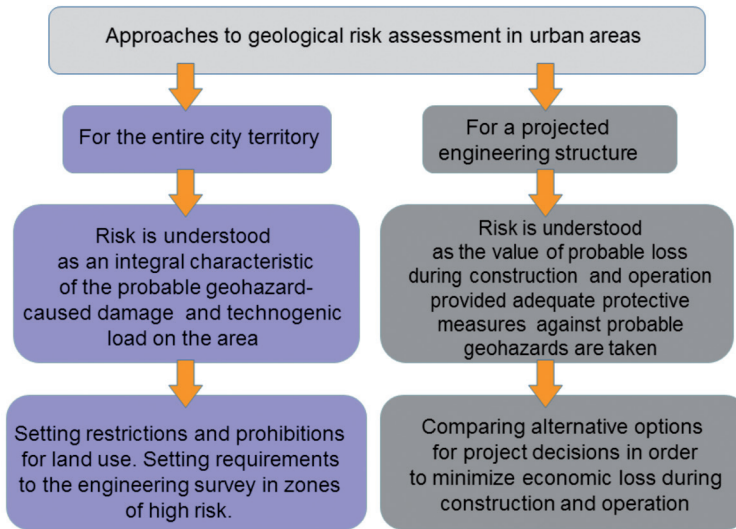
Approaches to geological risk assessment in urban areas

For the entire city territory

Risk is understood as an integral characteristic of the probable geohazard-caused damage and technogenic load on the area

Setting restrictions and prohibitions for land use. Setting requirements to the engineering survey in zones of high risk.

For a projected engineering structure

Risk is understood as the value of probable loss during construction and operation provided adequate protective measures against probable geohazards are taken

Comparing alternative options for project decisions in order to minimize economic loss during construction and operation